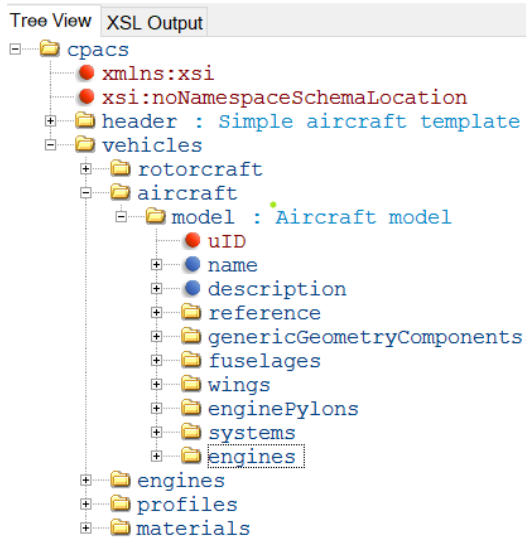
Tree View
XSL Output

cpacs
xmlns:xsi
xsi:noNamespaceSchemaLocation
header : Simple aircraft template
vehicles
rotorcraft
aircraft
model : Aircraft model
uID
name
description
reference
genericGeometryComponents
fuselages
wings
enginePylons
systems
engines
engines
profiles
materials